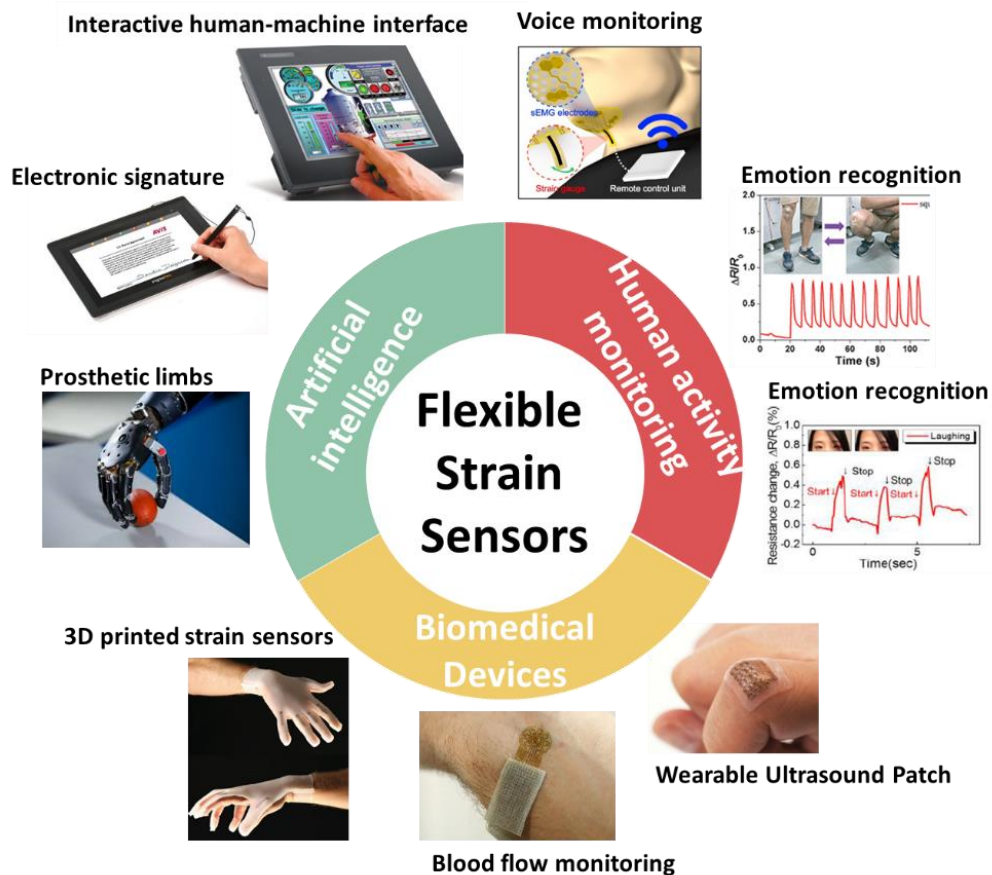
Interactive human-machine interface

Voice monitoring

sEMG electrodes

Strain gauge

Remote control unit

Electronic signature

Emotion recognition

squ

$\Delta R/R_0$

0 10 20 30 40 50 60 70 80 90 100 110

Time (s)

Artificial intelligence

Human activity monitoring

Flexible Strain Sensors

Prosthetic limbs

Emotion recognition

Laughing

Resistance change, $\Delta R/R_0$ (%)

1.0 0.8 0.6 0.4 0.2 0.0 -0.2

Stop

Start

Stop

Start

Stop

Start

0 5

Time(sec)

Biomedical Devices

3D printed strain sensors

Wearable Ultrasound Patch

Blood flow monitoring